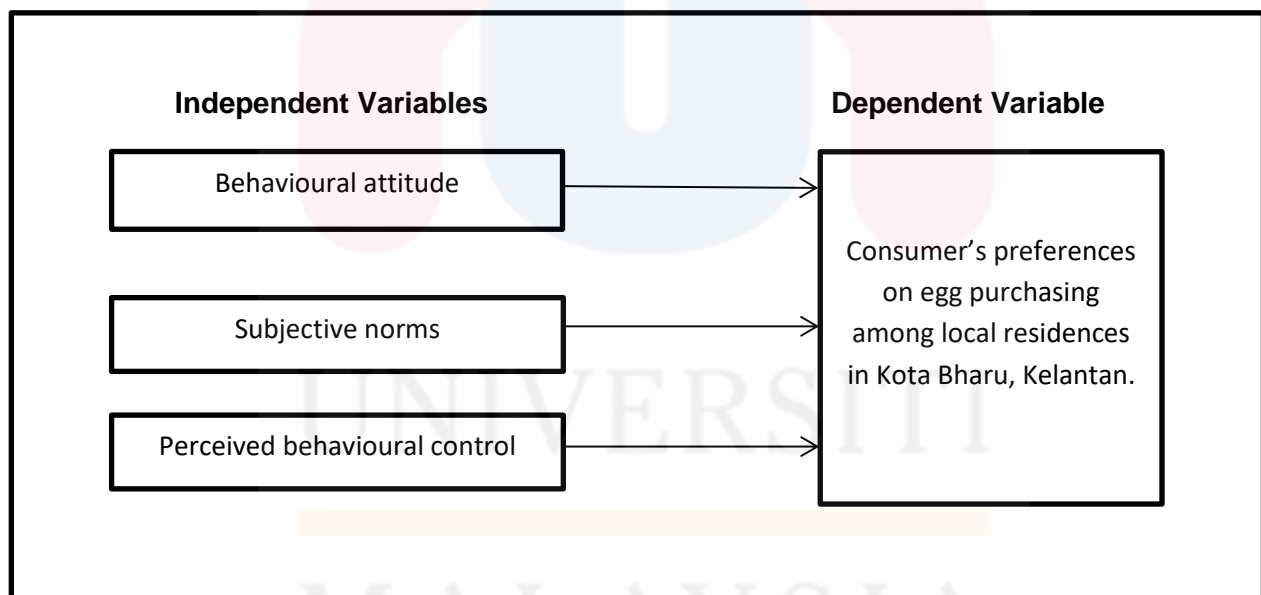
**Independent Variables**

**Dependent Variable**

Behavioural attitude

Subjective norms

Perceived behavioural control

Consumer's preferences on egg purchasing among local residences in Kota Bharu, Kelantan.

UNIVERSITI

MALAYSIA